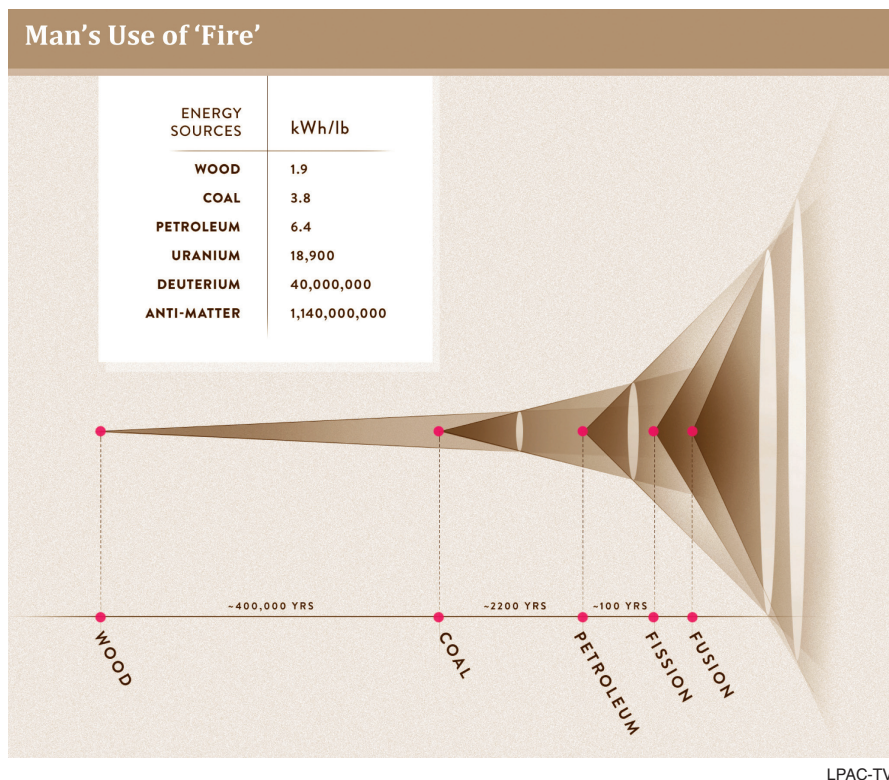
Man's Use of 'Fire'

| ENERGY SOURCES | kWh/lb |
|---|---|
| WOOD | 1.9 |
| COAL | 3.8 |
| PETROLEUM | 6.4 |
| URANIUM | 18,900 |
| DEUTERIUM | 40,000,000 |
| ANTI-MATTER | 1,140,000,000 |

~400,000 YRS
~2200 YRS
~100 YRS

WOOD
COAL
PETROLEUM
FISSION
FUSION

LPAC-TV